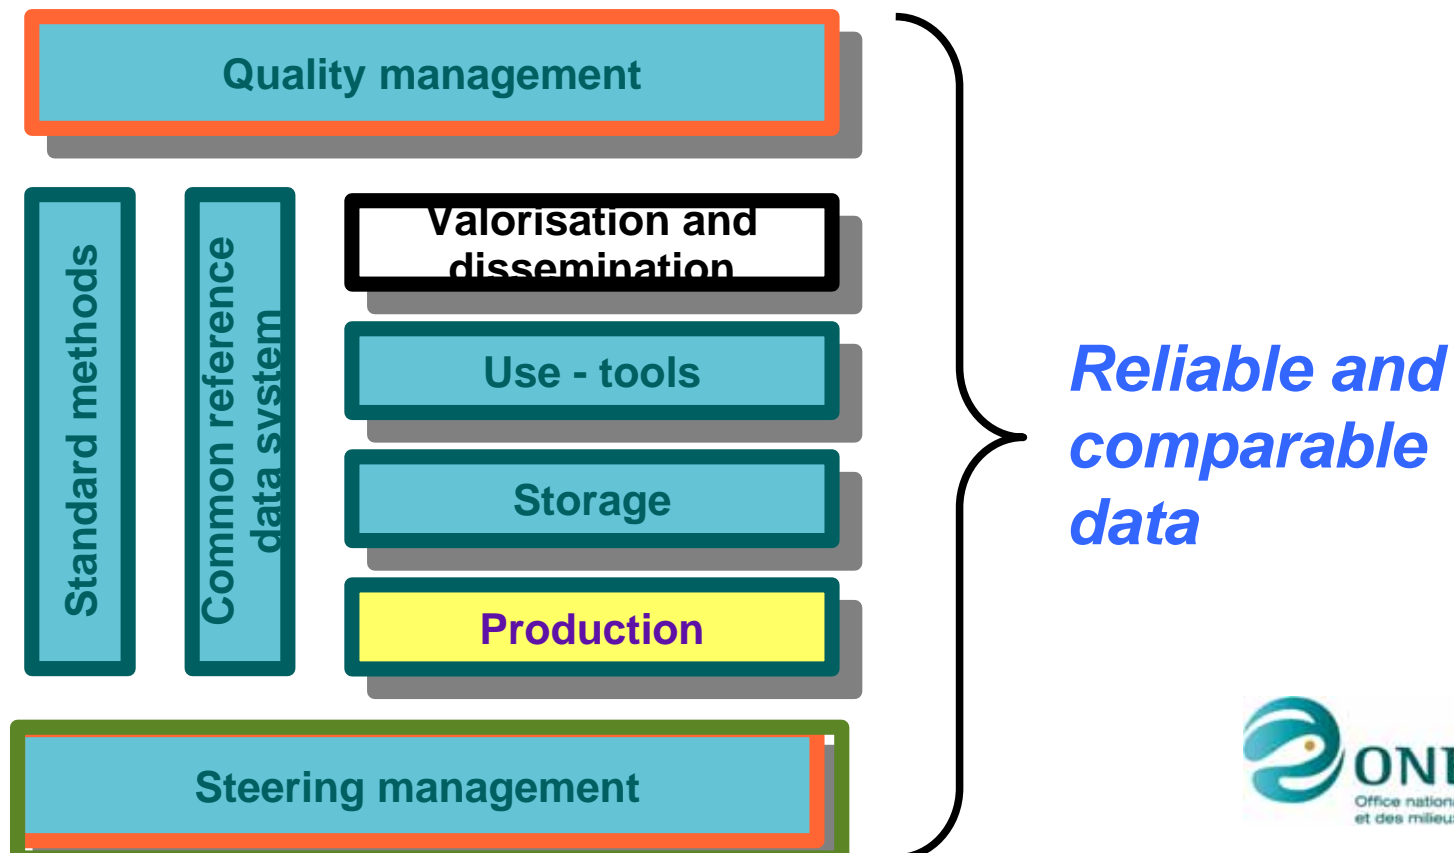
Quality management

Standard methods

Common reference data system

Valorisation and dissemination

Use - tools

Storage

Production

Steering management

Reliable and comparable data

ONI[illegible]
Office nation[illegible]
et des milieu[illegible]